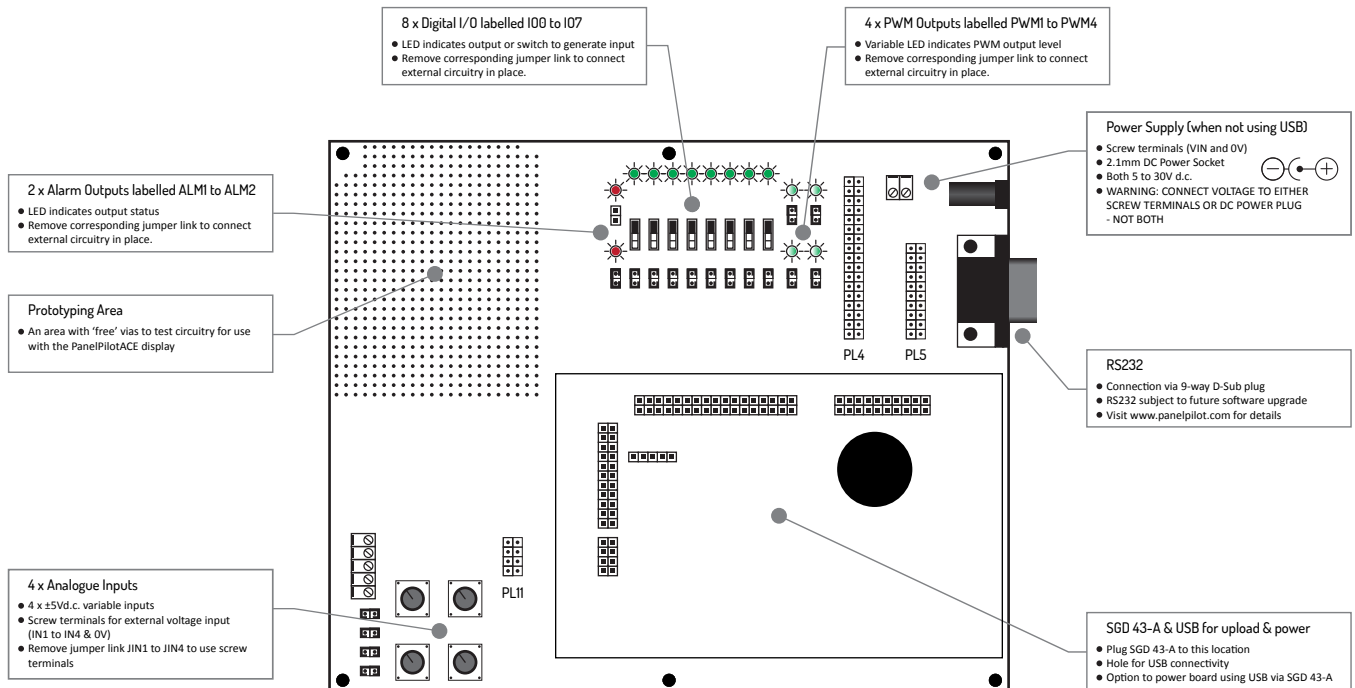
8 x Digital I/O labelled IO0 to IO7
● LED indicates output or switch to generate input
● Remove corresponding jumper link to connect external circuitry in place.

4 x PWM Outputs labelled PWM1 to PWM4
● Variable LED indicates PWM output level
● Remove corresponding jumper link to connect external circuitry in place.

Power Supply (when not using USB)
● Screw terminals (VIN and 0V)
● 2.1mm DC Power Socket
● Both 5 to 30V d.c.
● WARNING: CONNECT VOLTAGE TO EITHER SCREW TERMINALS OR DC POWER PLUG - NOT BOTH

2 x Alarm Outputs labelled ALM1 to ALM2
● LED indicates output status
● Remove corresponding jumper link to connect external circuitry in place.

Prototyping Area
● An area with 'free' vias to test circuitry for use with the PanelPilotACE display

PL4

PL5

RS232
● Connection via 9-way D-Sub plug
● RS232 subject to future software upgrade
● Visit www.panelpilot.com for details

4 x Analogue Inputs
● 4 x ±5Vd.c. variable inputs
● Screw terminals for external voltage input (IN1 to IN4 & 0V)
● Remove jumper link JIN1 to JIN4 to use screw terminals

PL11

SGD 43-A & USB for upload & power
● Plug SGD 43-A to this location
● Hole for USB connectivity
● Option to power board using USB via SGD 43-A